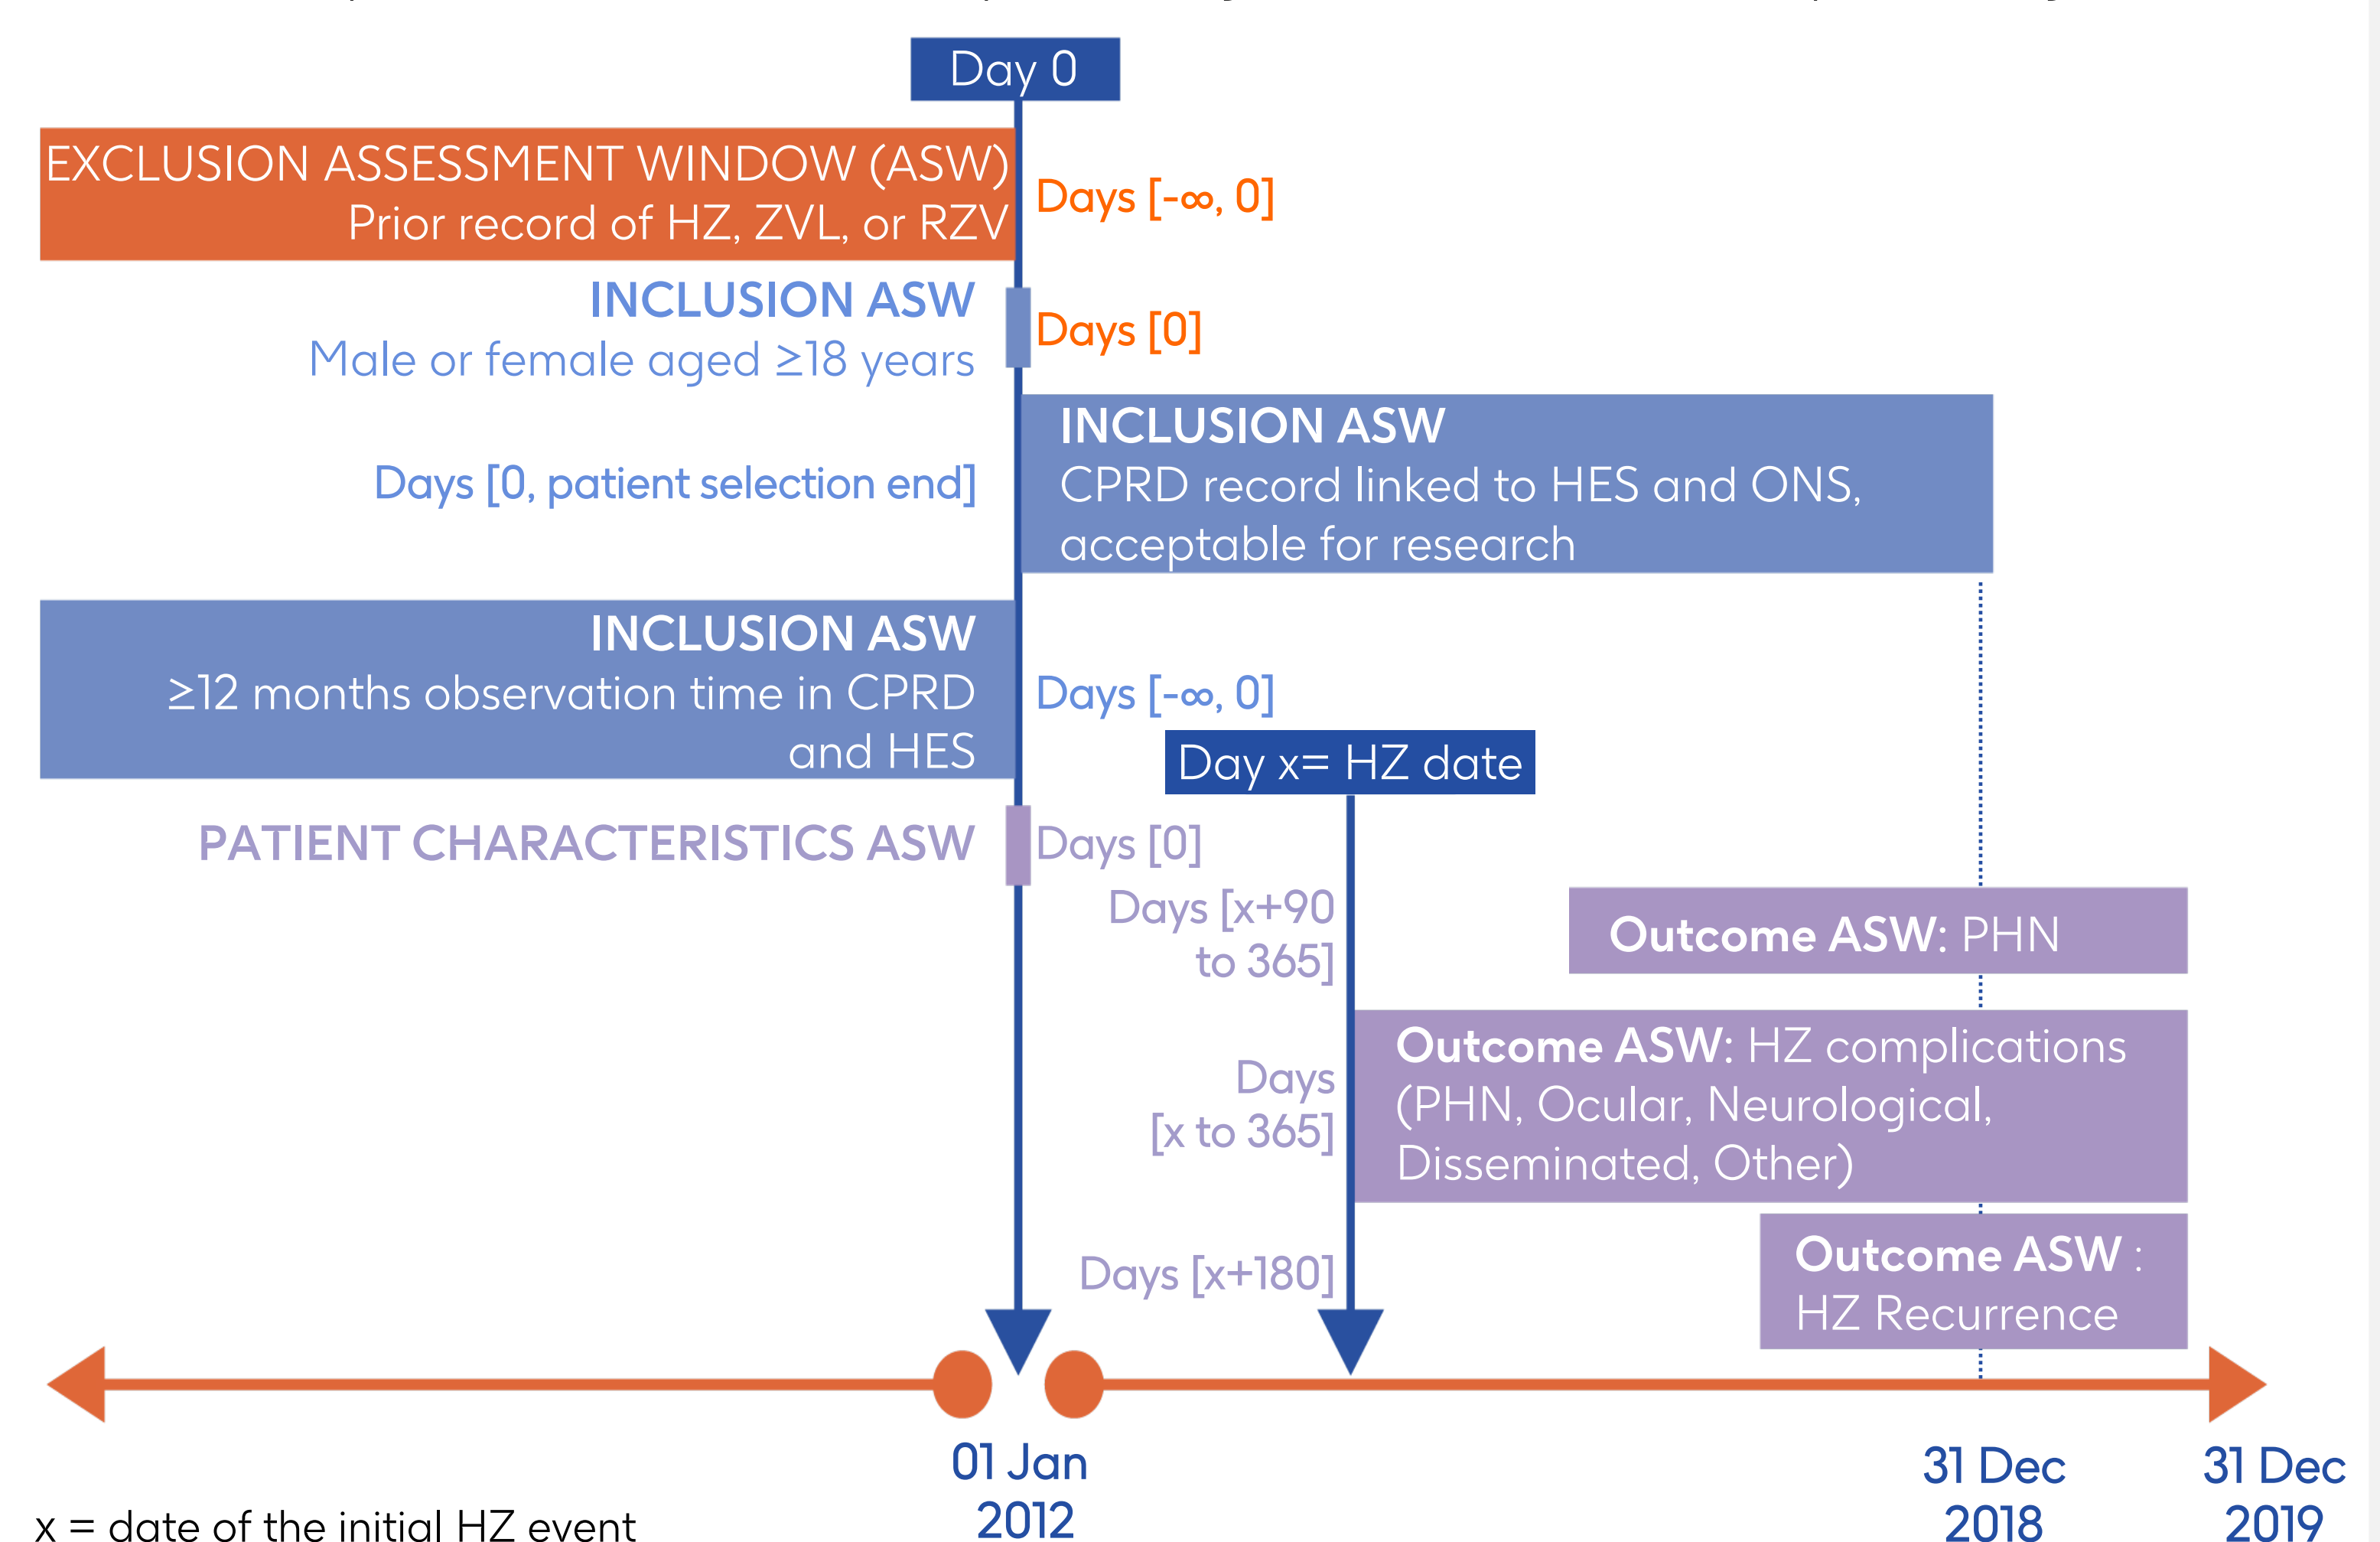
Day 0

EXCLUSION ASSESSMENT WINDOW (ASW)
Prior record of HZ, ZVL, or RZV

Days [-∞, 0]

INCLUSION ASW
Male or female aged ≥18 years

Days [0]

INCLUSION ASW
CPRD record linked to HES and ONS, acceptable for research

Days [0, patient selection end]

INCLUSION ASW
≥12 months observation time in CPRD and HES

Days [-∞, 0]

Day x= HZ date

PATIENT CHARACTERISTICS ASW

Days [0]

Days [x+90 to 365]

Outcome ASW: PHN

Days [x to 365]

Outcome ASW: HZ complications (PHN, Ocular, Neurological, Disseminated, Other)

Days [x+180]

Outcome ASW : HZ Recurrence

01 Jan 2012

31 Dec 2018

31 Dec 2019

x = date of the initial HZ event